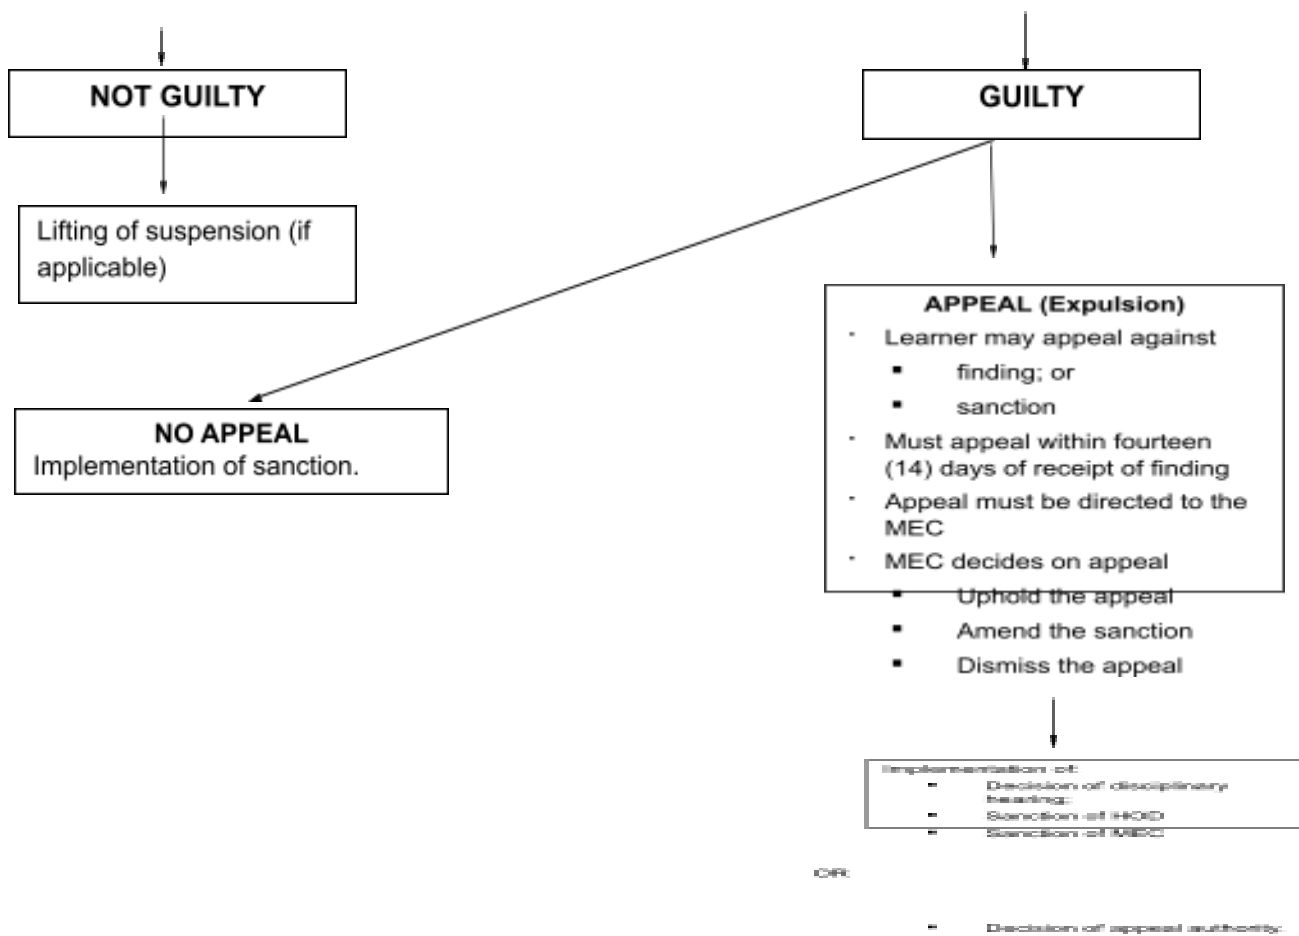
NOT GUILTY

Lifting of suspension (if applicable)

GUILTY

NO APPEAL
Implementation of sanction.

APPEAL (Expulsion)
- Learner may appeal against
  - finding; or
  - sanction
- Must appeal within fourteen (14) days of receipt of finding
- Appeal must be directed to the MEC
- MEC decides on appeal
  - Uphold the appeal
  - Amend the sanction
  - Dismiss the appeal

Implementation of:
- Decision of disciplinary hearing;
- Sanction of HOD
- Sanction of MEC

OR:

- Decision of appeal authority.